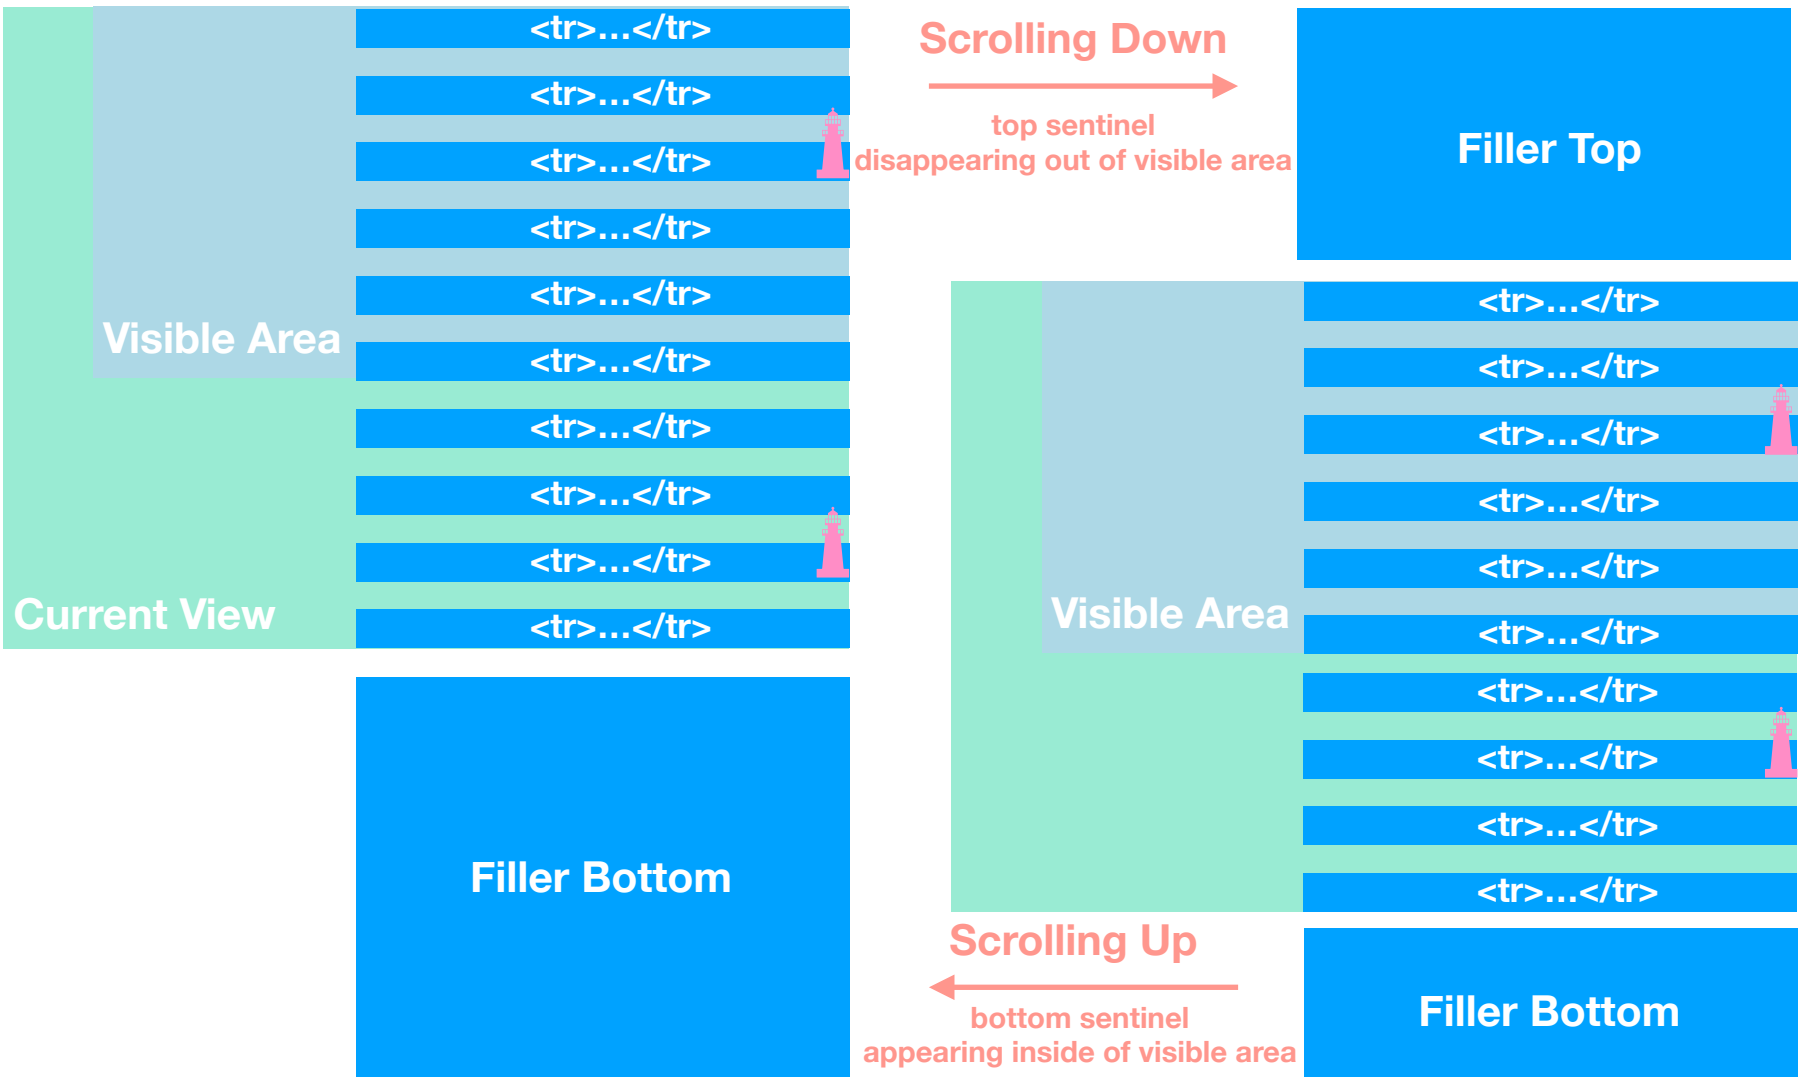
<tr>...</tr>
<tr>...</tr>
<tr>...</tr>
<tr>...</tr>
<tr>...</tr>
Visible Area
<tr>...</tr>
<tr>...</tr>
<tr>...</tr>
<tr>...</tr>
Current View
<tr>...</tr>

Filler Bottom

Scrolling Down

top sentinel
disappearing out of visible area

Filler Top

<tr>...</tr>
<tr>...</tr>
<tr>...</tr>
<tr>...</tr>
<tr>...</tr>
Visible Area
<tr>...</tr>
<tr>...</tr>
<tr>...</tr>
<tr>...</tr>
<tr>...</tr>

Scrolling Up

bottom sentinel
appearing inside of visible area

Filler Bottom